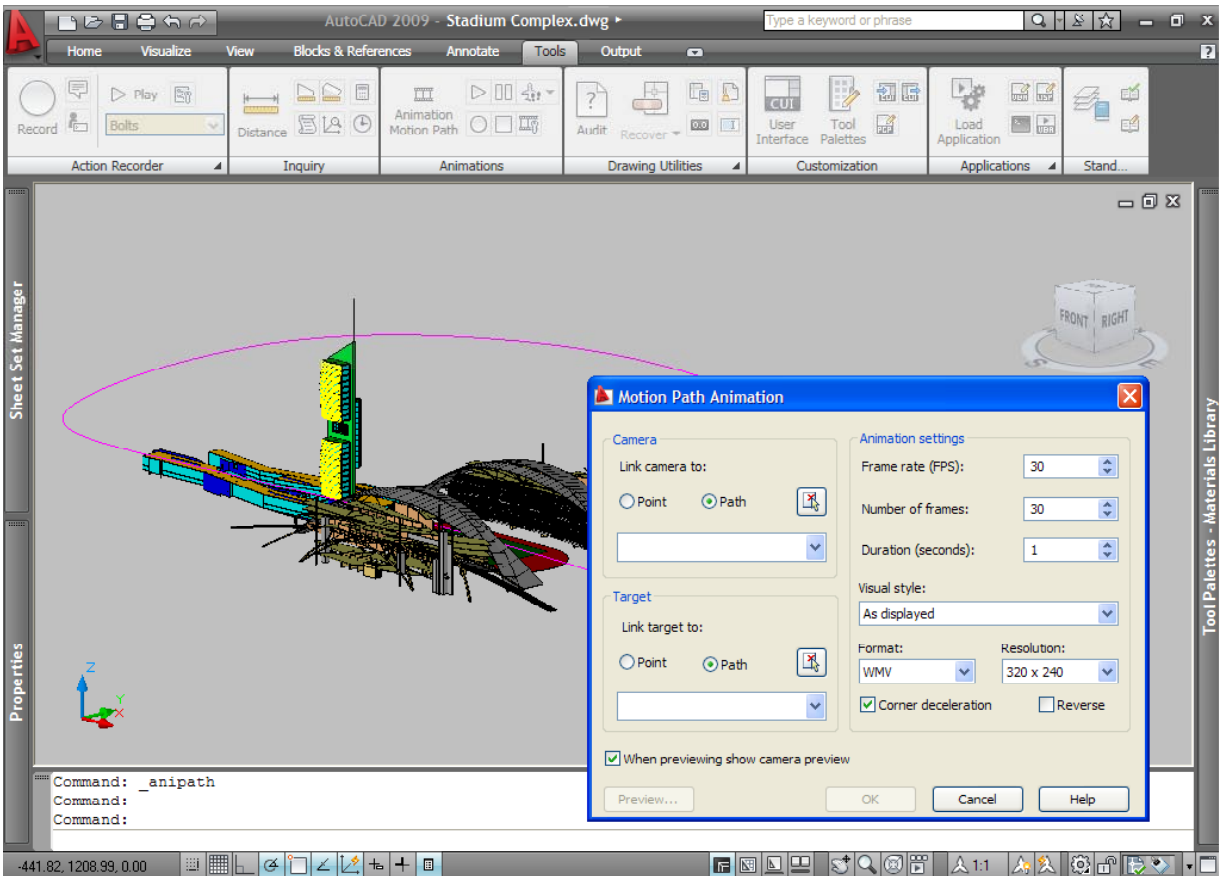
AutoCAD 2009 - Stadium Complex.dwg
Type a keyword or phrase
Home Visualize View Blocks & References Annotate Tools Output
Record Play Bolts
Action Recorder
Distance
Inquiry
Animation Motion Path
Animations
Audit Recover
Drawing Utilities
CUI User Interface Tool Palettes
Customization
Load Application
Applications
Stand...
Sheet Set Manager
Properties
FRONT RIGHT
Tool Palettes - Materials Library
Motion Path Animation
Camera
Link camera to:
Point Path
Target
Link target to:
Point Path
Animation settings
Frame rate (FPS): 30
Number of frames: 30
Duration (seconds): 1
Visual style:
As displayed
Format: WMV
Resolution: 320 x 240
Corner deceleration
Reverse
When previewing show camera preview
Preview... OK Cancel Help
Command: _anipath
Command:
Command:
-441.82, 1208.99, 0.00
1:1